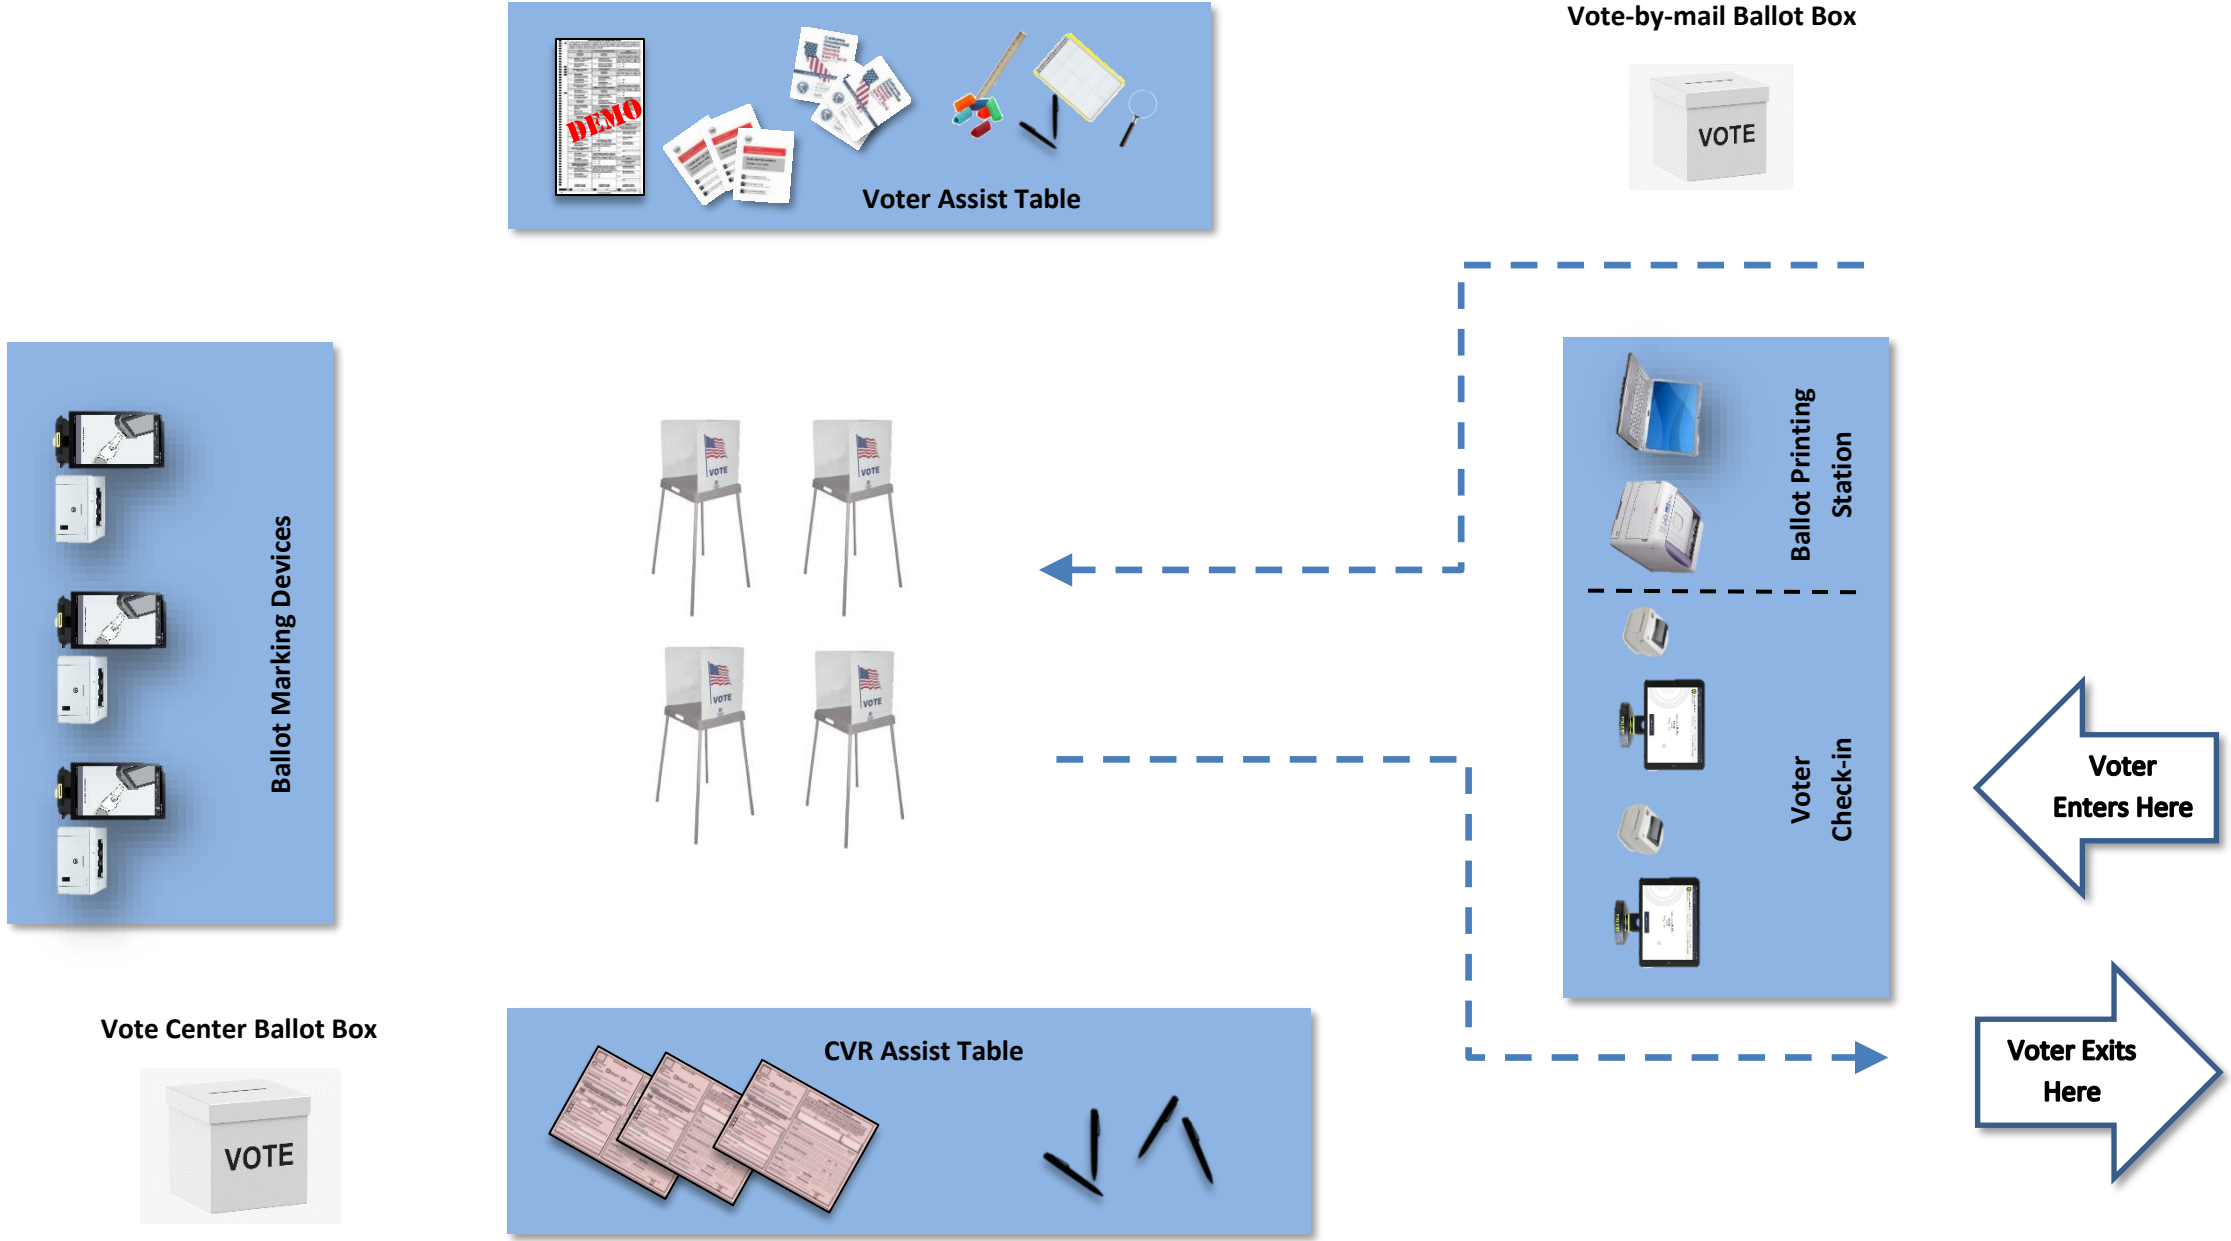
DEMO

Voter Assist Table

Vote-by-mail Ballot Box

VOTE

Ballot Marking Devices

VOTE

VOTE

VOTE

VOTE

Ballot Printing Station

Voter Check-in

Voter Enters Here

Vote Center Ballot Box

VOTE

CVR Assist Table

Voter Exits Here